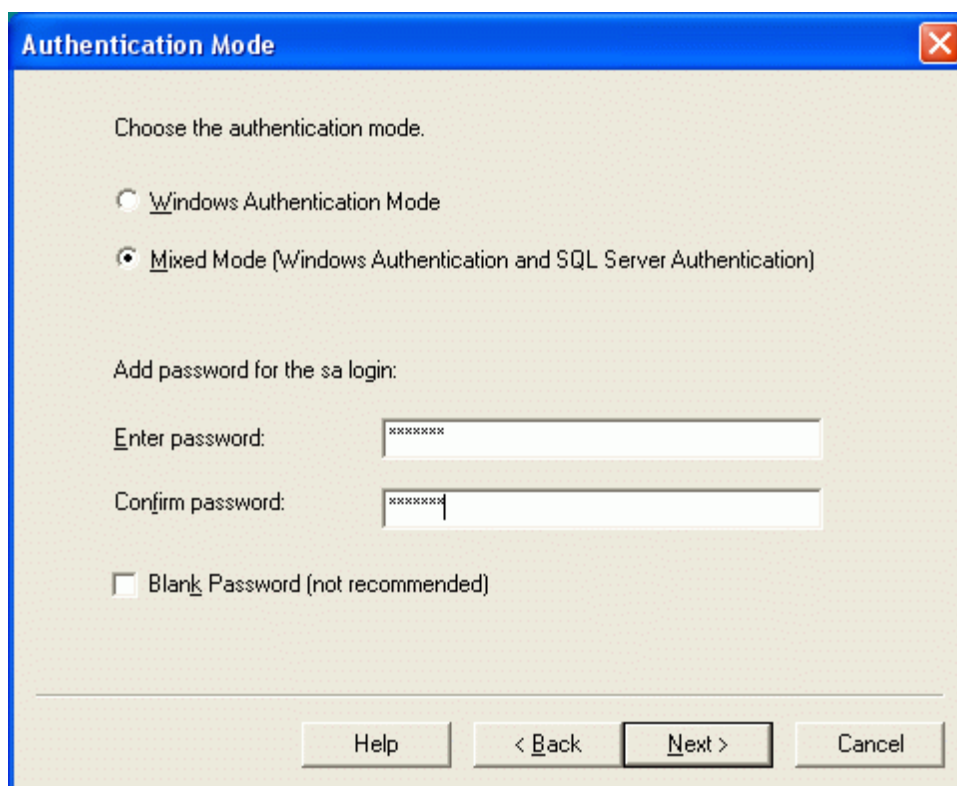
Authentication Mode

Choose the authentication mode.

Windows Authentication Mode

Mixed Mode (Windows Authentication and SQL Server Authentication)

Add password for the sa login:

Enter password: *******

Confirm password: *******

Blank Password (not recommended)

Help

< Back

Next >

Cancel